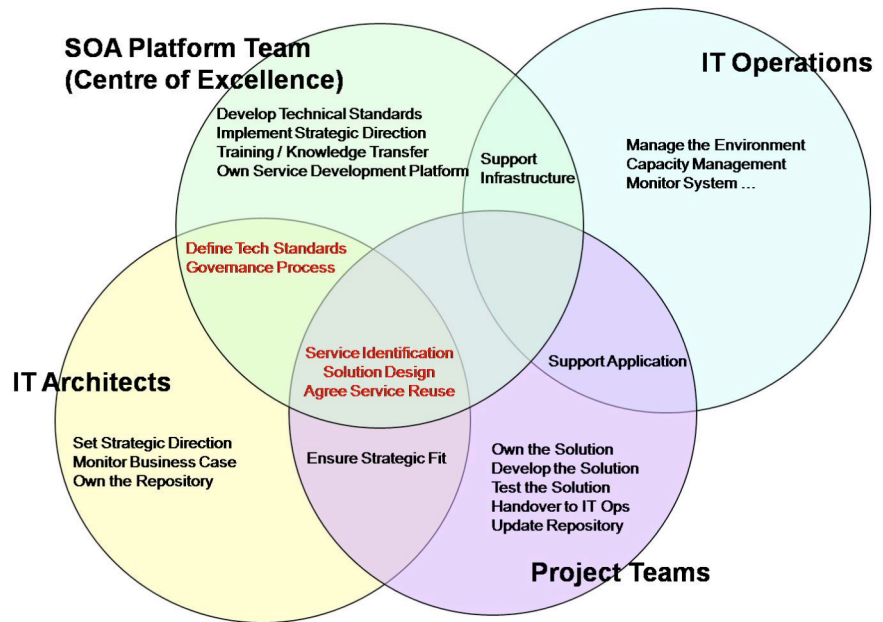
SOA Platform Team
(Centre of Excellence)

IT Operations

Develop Technical Standards
Implement Strategic Direction
Training / Knowledge Transfer
Own Service Development Platform

Support
Infrastructure

Manage the Environment
Capacity Management
Monitor System …

Define Tech Standards
Governance Process

Service Identification
Solution Design
Agree Service Reuse

Support Application

IT Architects

Set Strategic Direction
Monitor Business Case
Own the Repository

Ensure Strategic Fit

Own the Solution
Develop the Solution
Test the Solution
Handover to IT Ops
Update Repository

Project Teams